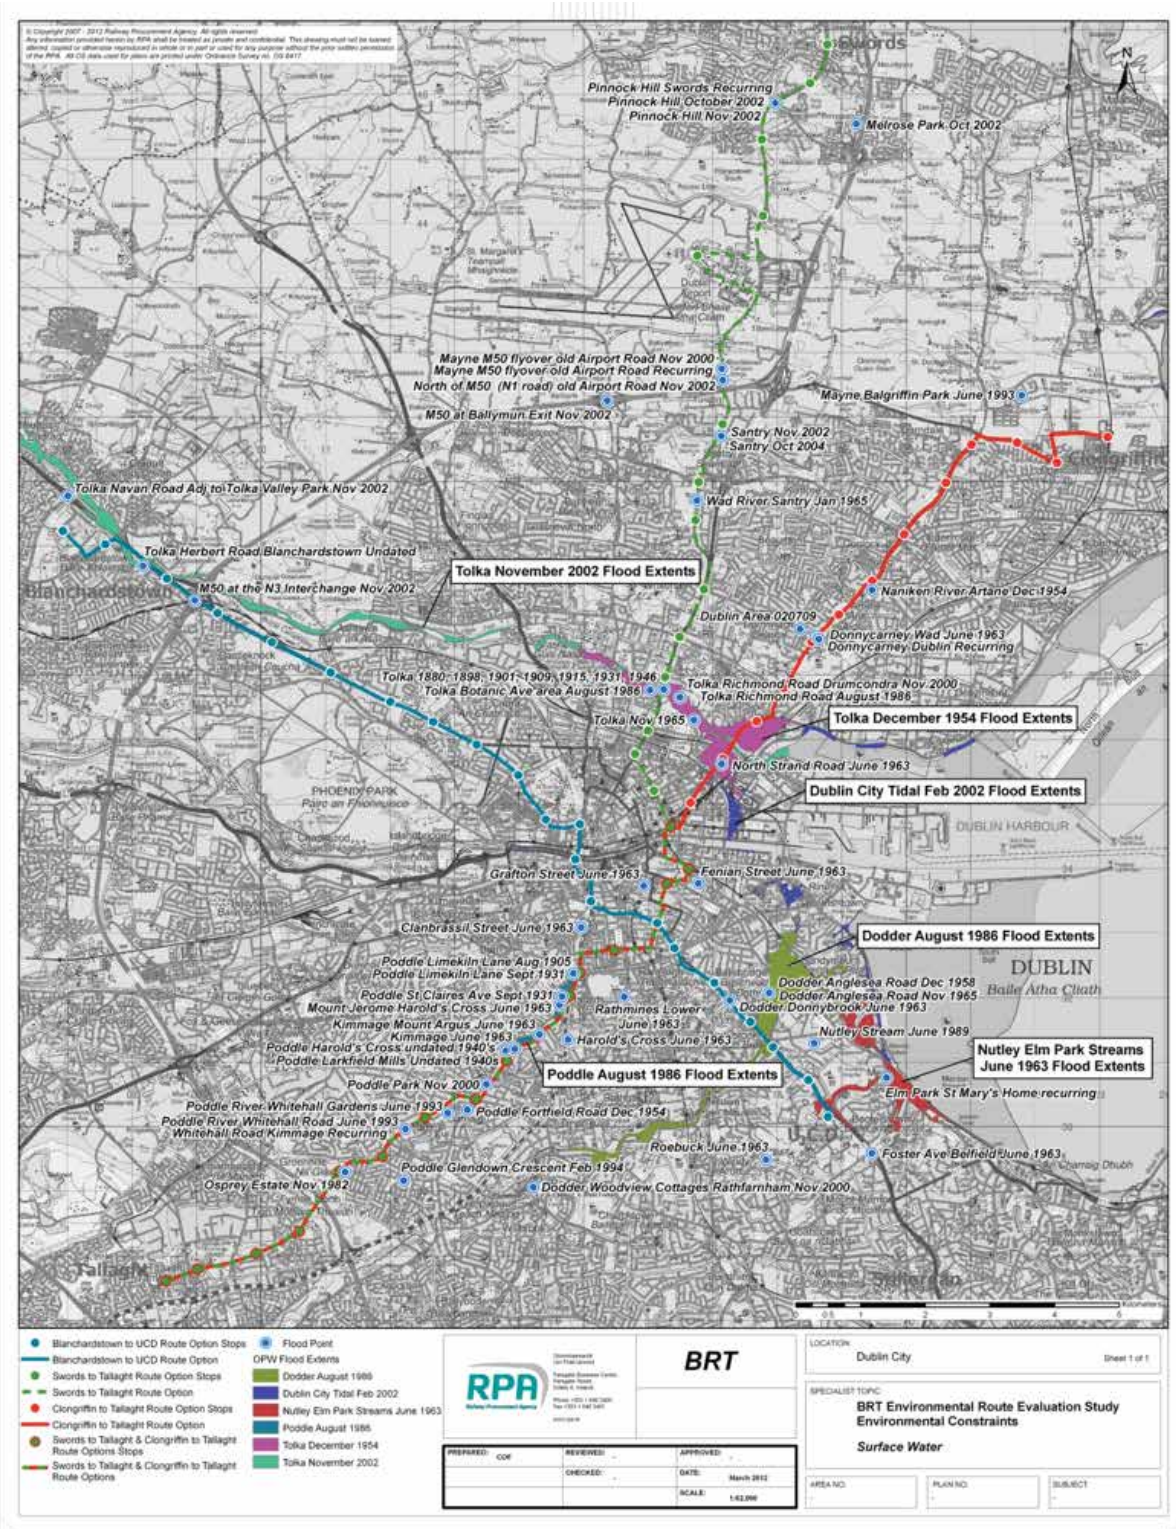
© Copyright 2007 - 2012 Railway Procurement Agency. All rights reserved. Any information provided herein by RPA shall be treated as private and confidential. This drawing must not be loaned, altered, copied or otherwise reproduced in whole or in part or used for any purpose without the prior written permission of the RPA. All OS data used for plans are printed under Ordnance Survey no. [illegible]

Swords

Pinnock Hill Swords Recurring
Pinnock Hill October 2002
Pinnock Hill Nov 2002
Melrose Park Oct 2002

Mayne M50 flyover old Airport Road Nov 2000
Mayne M50 flyover old Airport Road Recurring
North of M50 (N1 road) old Airport Road Nov 2002
M50 at Ballymun Exit Nov 2002
Mayne Balgriffin Park June 1993
Santry Nov 2002
Santry Oct 2004
Clongriffin
Tolka Navan Road Adj to Tolka Valley Park Nov 2002
Wad River Santry Jan 1965
Tolka Herbert Road Blanchardstown Undated
Blanchardstown
M50 at the N3 Interchange Nov 2002
Tolka November 2002 Flood Extents
Naniken River Artane Dec 1954
Dublin Area 020709
Donnycarney Wad June 1963
Donnycarney Dublin Recurring
Tolka 1880, 1898, 1901, 1909, 1915, 1931, 1946
Tolka Botanic Ave area August 1986
Tolka Richmond Road Drumcondra Nov 2000
Tolka Richmond Road August 1986
Tolka Nov 1965
Tolka December 1954 Flood Extents
North Strand Road June 1963
PHOENIX PARK
Páirc an Fhionnuisce
Dublin City Tidal Feb 2002 Flood Extents
DUBLIN HARBOUR
Grafton Street June 1963
Fenian Street June 1963
Clanbrassil Street June 1963
Dodder August 1986 Flood Extents
Poddle Limekiln Lane Aug 1905
Poddle Limekiln Lane Sept 1931
DUBLIN
Baile Átha Cliath
Dodder Anglesea Road Dec 1958
Dodder Anglesea Road Nov 1965
Dodder Donnybrook June 1963
Poddle St Claires Ave Sept 1931
Mount Jerome Harold's Cross June 1963
Rathmines Lower June 1963
Kimmage Mount Argus June 1963
Kimmage June 1963
Harold's Cross June 1963
Nutley Stream June 1989
Poddle Harold's Cross undated 1940's
Poddle Larkfield Mills Undated 1940s
Nutley Elm Park Streams June 1963 Flood Extents
Poddle August 1986 Flood Extents
Poddle Park Nov 2000
Elm Park St Mary's Home recurring
Poddle River Whitehall Gardens June 1993
Poddle Forthfield Road Dec 1954
Poddle River Whitehall Road June 1993
Whitehall Road Kimmage Recurring
Roebuck June 1963
Foster Ave Belfield June 1963
Poddle Glendown Crescent Feb 1994
Osprey Estate Nov 1982
Dodder Woodview Cottages Rathfarnham Nov 2000
Tallaght
Stillorgan
0 0.5 1 2 3 4 5 Kilometers

Blanchardstown to UCD Route Option Stops
Blanchardstown to UCD Route Option
Swords to Tallaght Route Option Stops
Swords to Tallaght Route Option
Clongriffin to Tallaght Route Option Stops
Clongriffin to Tallaght Route Option
Swords to Tallaght & Clongriffin to Tallaght Route Options Stops
Swords to Tallaght & Clongriffin to Tallaght Route Options
Flood Point
OPW Flood Extents
Dodder August 1986
Dublin City Tidal Feb 2002
Nutley Elm Park Streams June 1963
Poddle August 1986
Tolka December 1954
Tolka November 2002

RPA
Railway Procurement Agency

BRT

| PREPARED: COF | REVIEWED: - | APPROVED: - |
|---|---|---|
| | CHECKED: - | DATE: March 2012 |
| | | SCALE: 1:62,000 |

LOCATION: Dublin City
Sheet 1 of 1
SPECIALIST TOPIC:
BRT Environmental Route Evaluation Study
Environmental Constraints
Surface Water
AREA NO. PLAN NO. SUBJECT